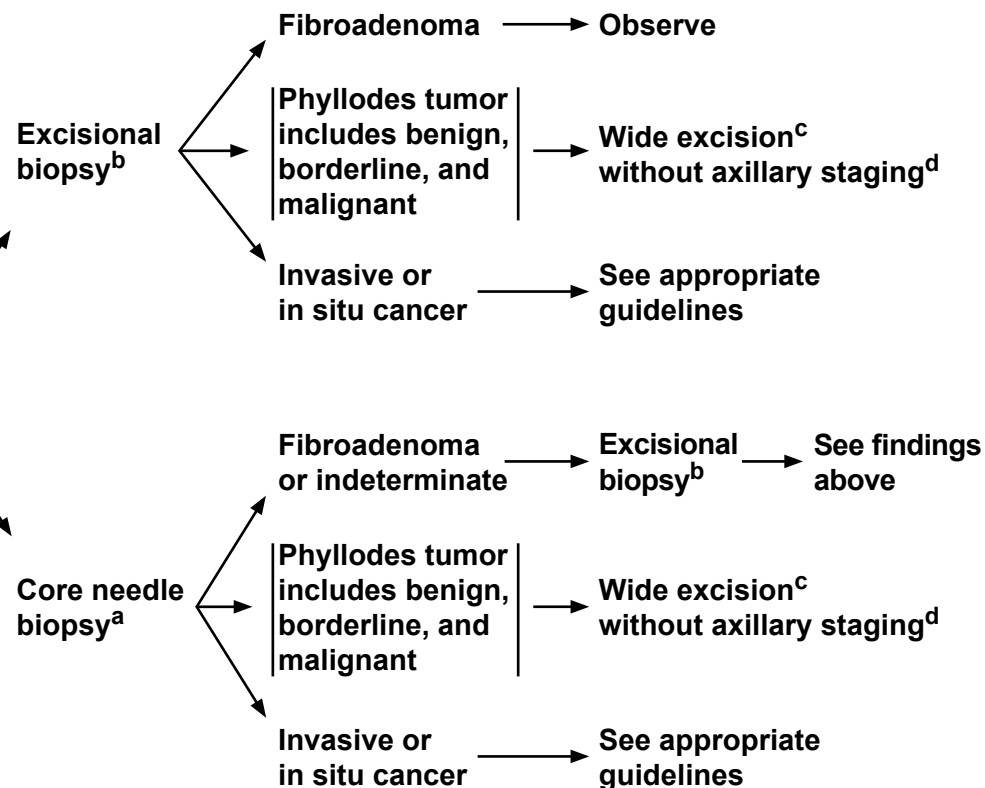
Excisional biopsy$^{b}$

Fibroadenoma → Observe

Phyllodes tumor includes benign, borderline, and malignant → Wide excision$^{c}$ without axillary staging$^{d}$

Invasive or in situ cancer → See appropriate guidelines

Core needle biopsy$^{a}$

Fibroadenoma or indeterminate → Excisional biopsy$^{b}$ → See findings above

Phyllodes tumor includes benign, borderline, and malignant → Wide excision$^{c}$ without axillary staging$^{d}$

Invasive or in situ cancer → See appropriate guidelines